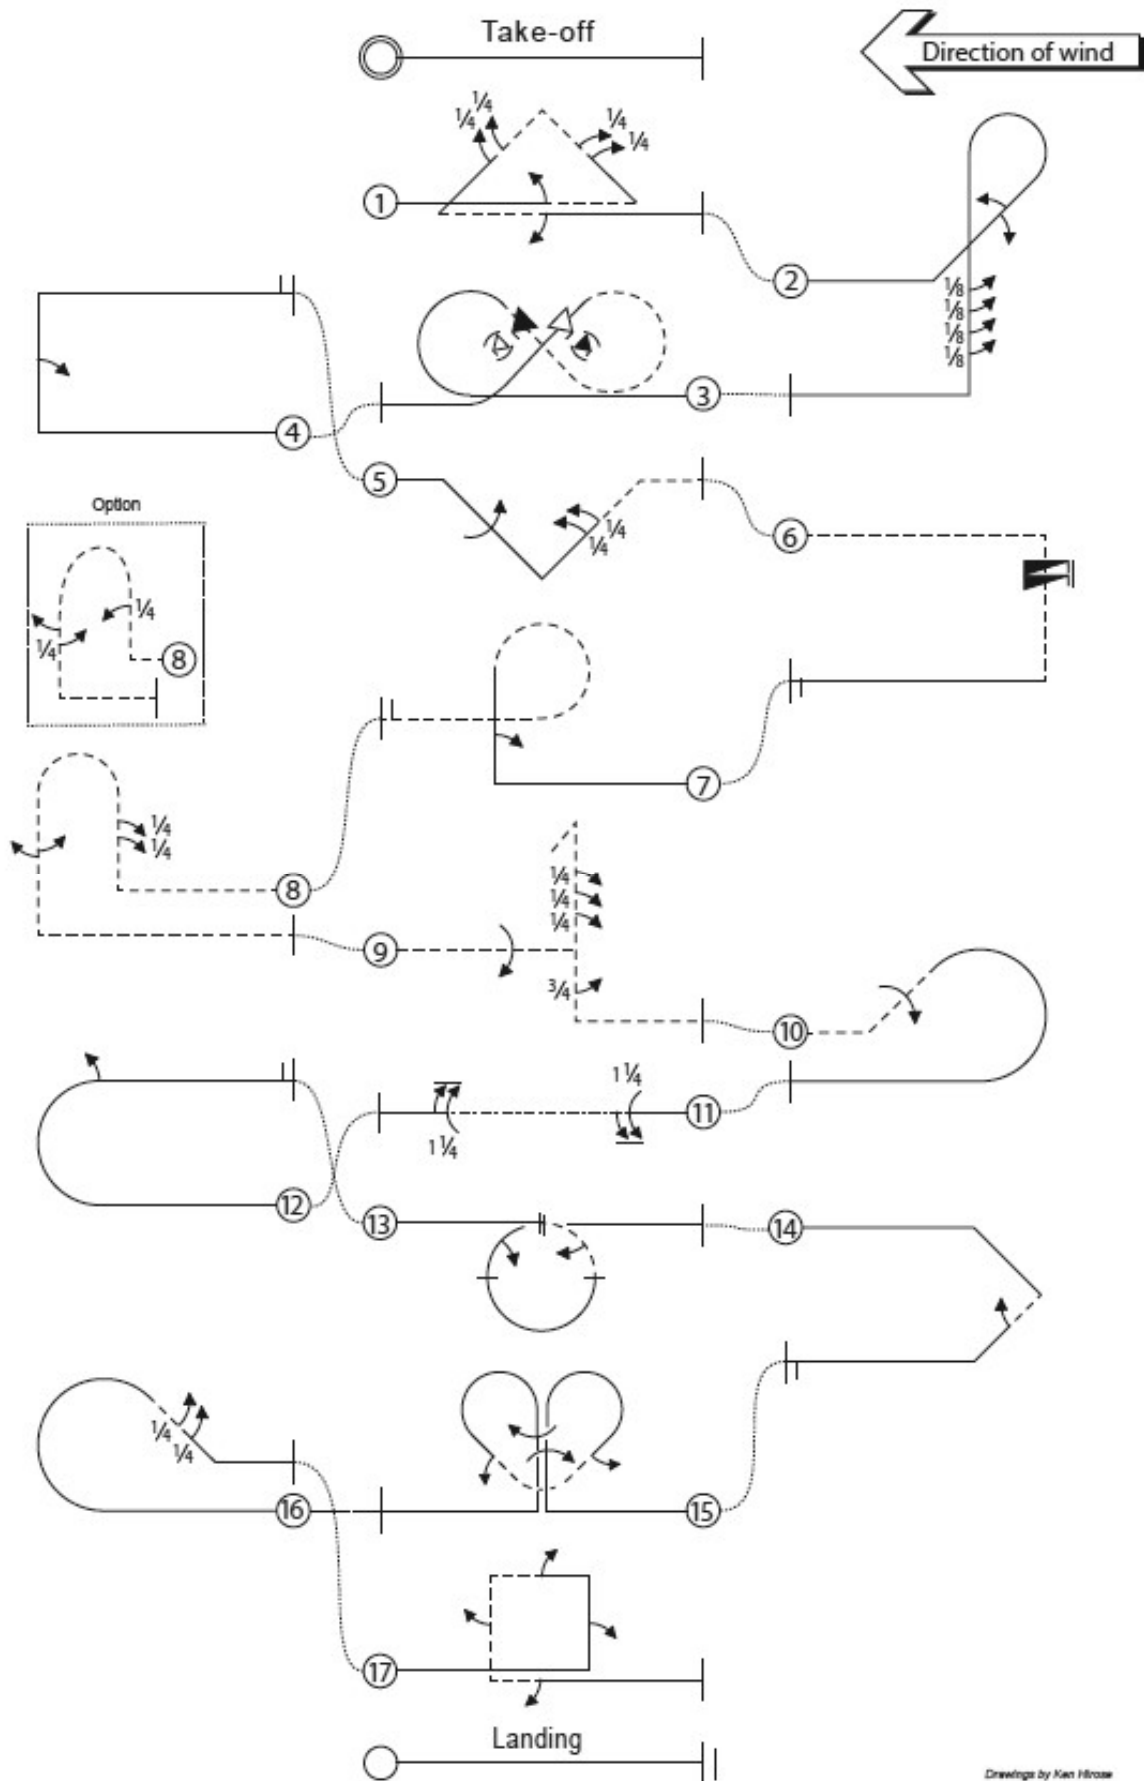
Take-off

Direction of wind

$\frac{1}{4}$ $\frac{1}{4}$ $\frac{1}{4}$ $\frac{1}{4}$

1

2

$\frac{1}{8}$ $\frac{1}{8}$ $\frac{1}{8}$ $\frac{1}{8}$

3

4

5

$\frac{1}{4}$ $\frac{1}{4}$

6

Option

$\frac{1}{4}$ $\frac{1}{4}$

8

7

$\frac{1}{4}$ $\frac{1}{4}$

8

9

$\frac{1}{4}$ $\frac{1}{4}$ $\frac{1}{4}$ $\frac{3}{4}$

10

$1\frac{1}{4}$

11

$1\frac{1}{4}$

12

13

14

$\frac{1}{4}$ $\frac{1}{4}$

16

15

17

Landing

Drawings by Ken Hirose